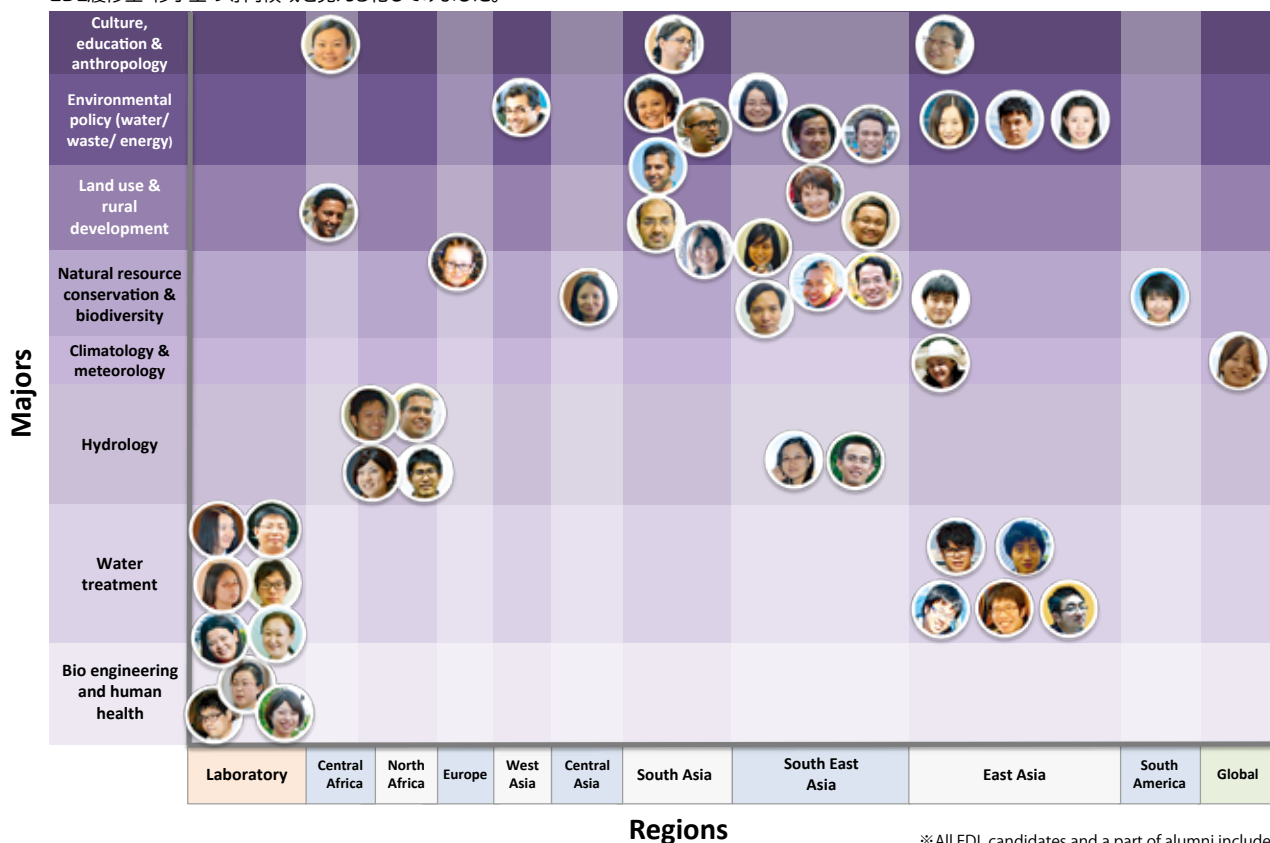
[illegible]

Majors

Culture, education & anthropology

Environmental policy (water/ waste/ energy)

Land use & rural development

Natural resource conservation & biodiversity

Climatology & meteorology

Hydrology

Water treatment

Bio engineering and human health

| Laboratory | Central Africa | North Africa | Europe | West Asia | Central Asia | South Asia | South East Asia | East Asia | South America | Global |
|---|---|---|---|---|---|---|---|---|---|---|

Regions

※All EDL candidates and a part of alumni include